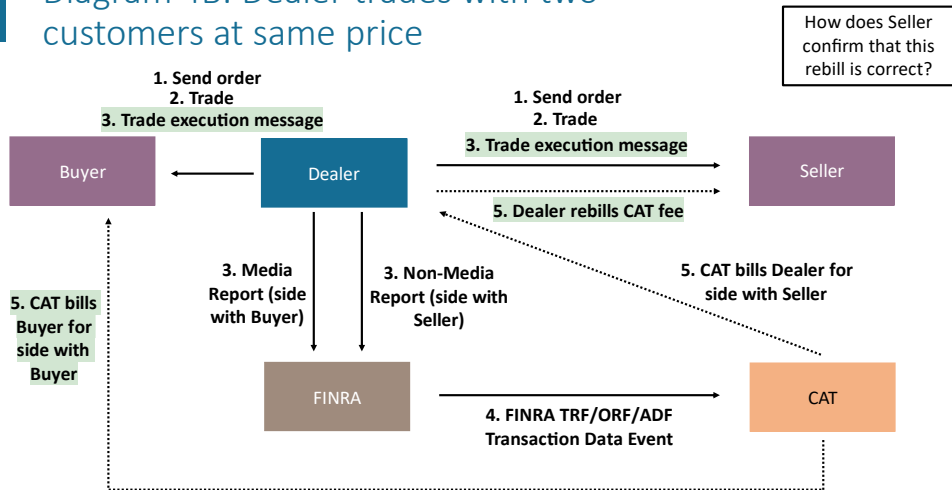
Diagram 1B: Dealer trades with two customers at same price

How does Seller confirm that this rebill is correct?

1. Send order
2. Trade
3. Trade execution message

1. Send order
2. Trade
3. Trade execution message

Buyer

Dealer

Seller

5. Dealer rebills CAT fee

3. Media Report (side with Buyer)

3. Non-Media Report (side with Seller)

5. CAT bills Dealer for side with Seller

5. CAT bills Buyer for side with Buyer

FINRA

4. FINRA TRF/ORF/ADF Transaction Data Event

CAT